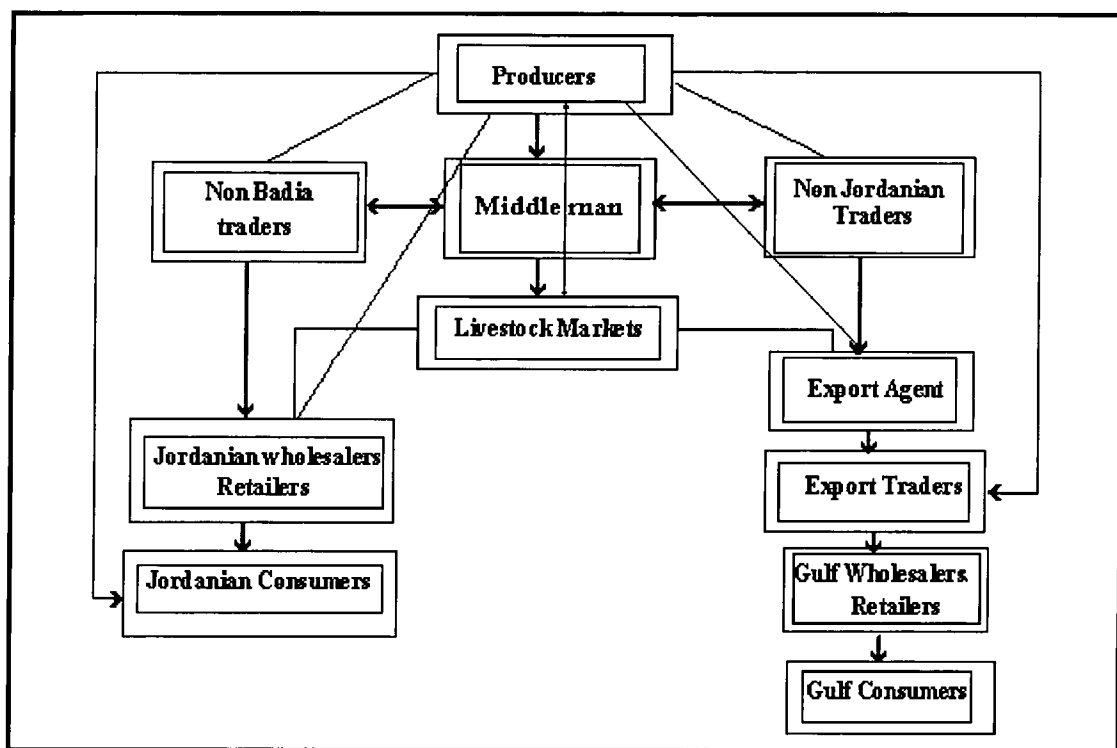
Producers

Non Badia traders

Middleman

Non Jordanian Traders

Livestock Markets

Export Agent

Jordanian wholesalers Retailers

Export Traders

Jordanian Consumers

Gulf Wholesalers Retailers

Gulf Consumers